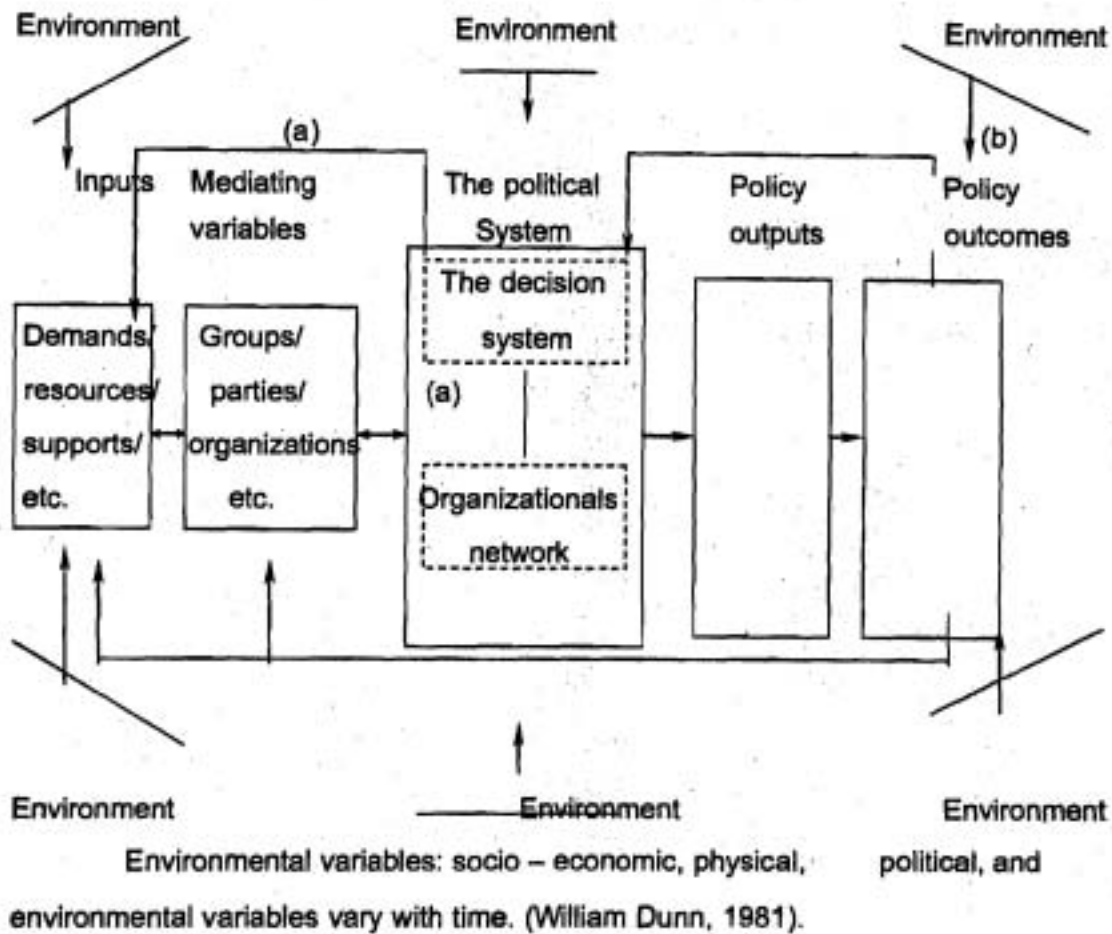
Environment

Environment

Environment

(a)

(b)

Inputs

Mediating variables

The political System

Policy outputs

Policy outcomes

Demands/ resources/ supports/ etc.

Groups/ parties/ organizations etc.

The decision system

(a)

Organizationals network

Environment

Environment

Environment

Environmental variables: socio – economic, physical, political, and environmental variables vary with time. (William Dunn, 1981).